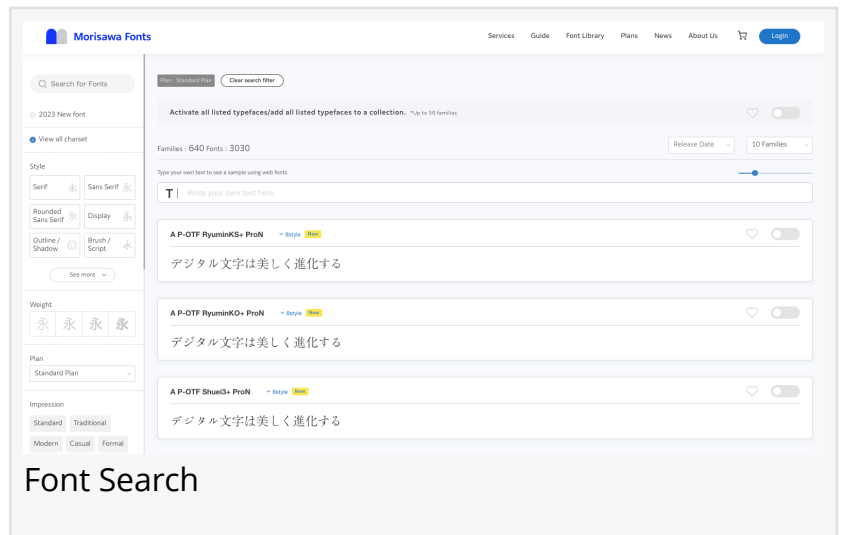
Morisawa Fonts

Services Guide Font Library Plans News About Us Login

Search for Fonts

2023 New font

View all charset

Style

Serif 永 Sans Serif 永

Rounded Sans Serif 永 Display 永

Outline / Shadow 永 Brush / Script 永

See more

Weight

永 永 永 永

Plan

Standard Plan

Impression

Standard Traditional

Modern Casual Formal

Plan : Standard Plan Clear search filter

Activate all listed typefaces/add all listed typefaces to a collection. *Up to 50 families

Families : 640 Fonts : 3030

Release Date 10 Families

Type your own text to see a sample using web fonts

T Write your own text here.

A P-OTF RyuminKS+ ProN 8style New

デジタル文字は美しく進化する

A P-OTF RyuminKO+ ProN 8style New

デジタル文字は美しく進化する

A P-OTF Shuei3+ ProN 8style New

デジタル文字は美しく進化する

Font Search